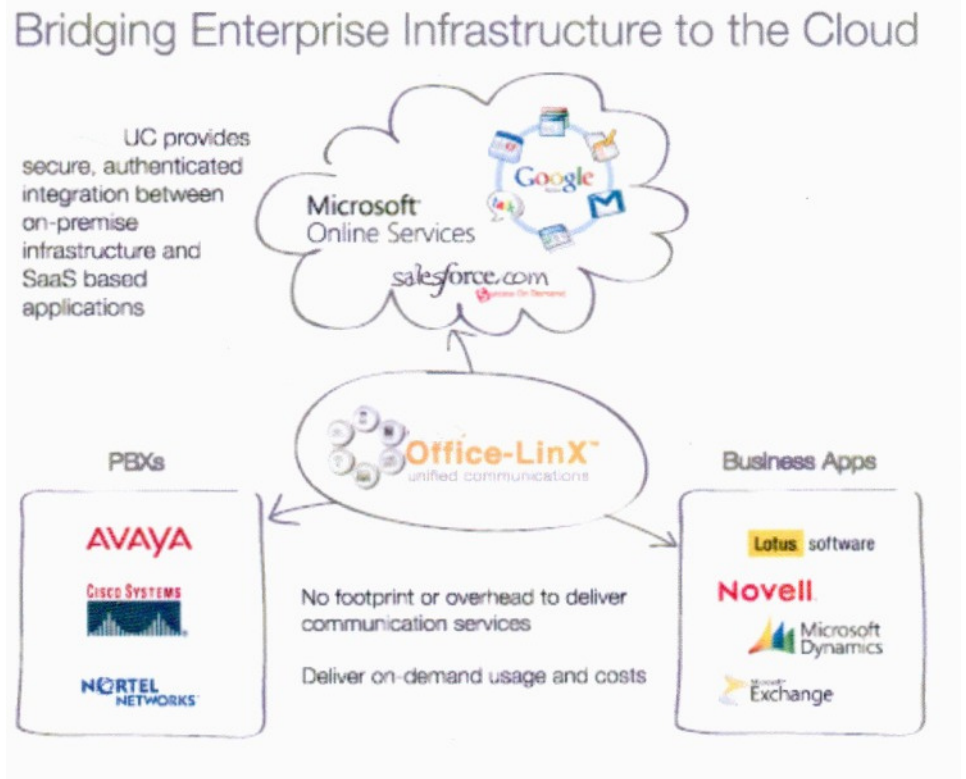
Bridging Enterprise Infrastructure to the Cloud

UC provides secure, authenticated integration between on-premise infrastructure and SaaS based applications

Google

Microsoft Online Services

salesforce.com
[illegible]

Office-LinX™
unified communications

PBXs

AVAYA

CISCO SYSTEMS

NORTEL NETWORKS

No footprint or overhead to deliver communication services

Deliver on-demand usage and costs

Business Apps

Lotus software

Novell

Microsoft Dynamics

Microsoft Exchange